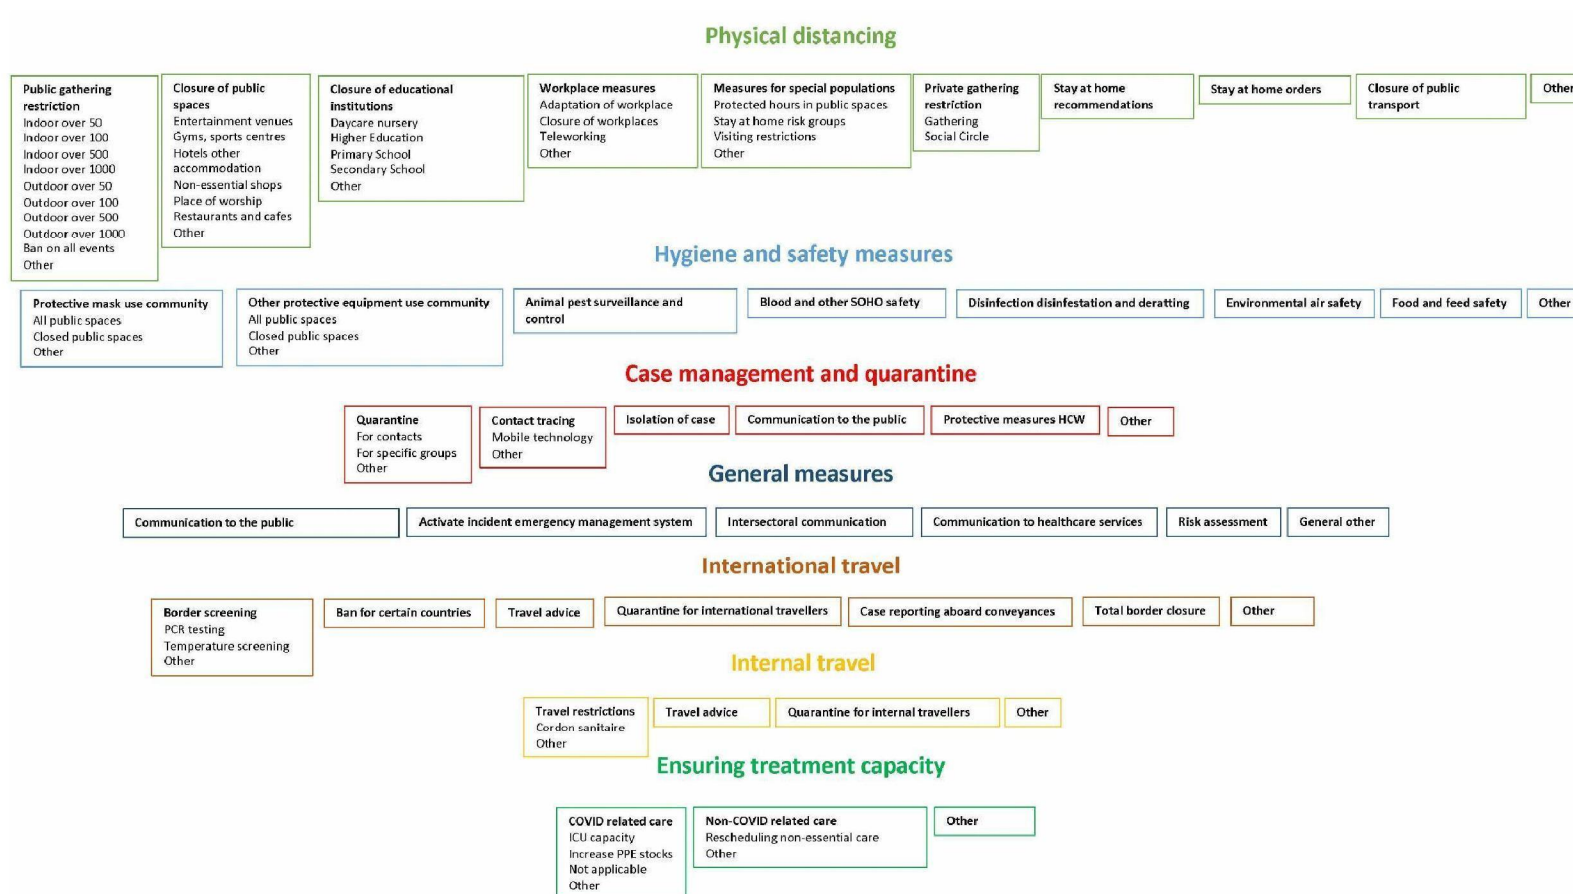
Physical distancing

Public gathering restriction
Indoor over 50
Indoor over 100
Indoor over 500
Indoor over 1000
Outdoor over 50
Outdoor over 100
Outdoor over 500
Outdoor over 1000
Ban on all events
Other

Closure of public spaces
Entertainment venues
Gyms, sports centres
Hotels other accommodation
Non-essential shops
Place of worship
Restaurants and cafes
Other

Closure of educational institutions
Daycare nursery
Higher Education
Primary School
Secondary School
Other

Workplace measures
Adaptation of workplace
Closure of workplaces
Teleworking
Other

Measures for special populations
Protected hours in public spaces
Stay at home risk groups
Visiting restrictions
Other

Private gathering restriction
Gathering
Social Circle

Stay at home recommendations

Stay at home orders

Closure of public transport

Other

Hygiene and safety measures

Protective mask use community
All public spaces
Closed public spaces
Other

Other protective equipment use community
All public spaces
Closed public spaces
Other

Animal pest surveillance and control

Blood and other SOHO safety

Disinfection disinfestation and deratting

Environmental air safety

Food and feed safety

Other

Case management and quarantine

Quarantine
For contacts
For specific groups
Other

Contact tracing
Mobile technology
Other

Isolation of case

Communication to the public

Protective measures HCW

Other

General measures

Communication to the public

Activate incident emergency management system

Intersectoral communication

Communication to healthcare services

Risk assessment

General other

International travel

Border screening
PCR testing
Temperature screening
Other

Ban for certain countries

Travel advice

Quarantine for international travellers

Case reporting aboard conveyances

Total border closure

Other

Internal travel

Travel restrictions
Cordon sanitaire
Other

Travel advice

Quarantine for internal travellers

Other

Ensuring treatment capacity

COVID related care
ICU capacity
Increase PPE stocks
Not applicable
Other

Non-COVID related care
Rescheduling non-essential care
Other

Other